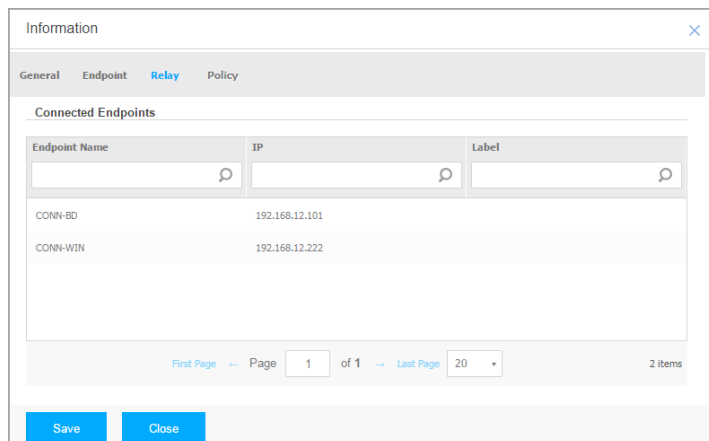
Information

General Endpoint Relay Policy

Connected Endpoints

| Endpoint Name | IP | Label |
|---|---|---|
| CONN-BD | 192.168.12.101 | |
| CONN-WIN | 192.168.12.222 | |

First Page ← Page 1 of 1 → Last Page 20 2 items

Save Close